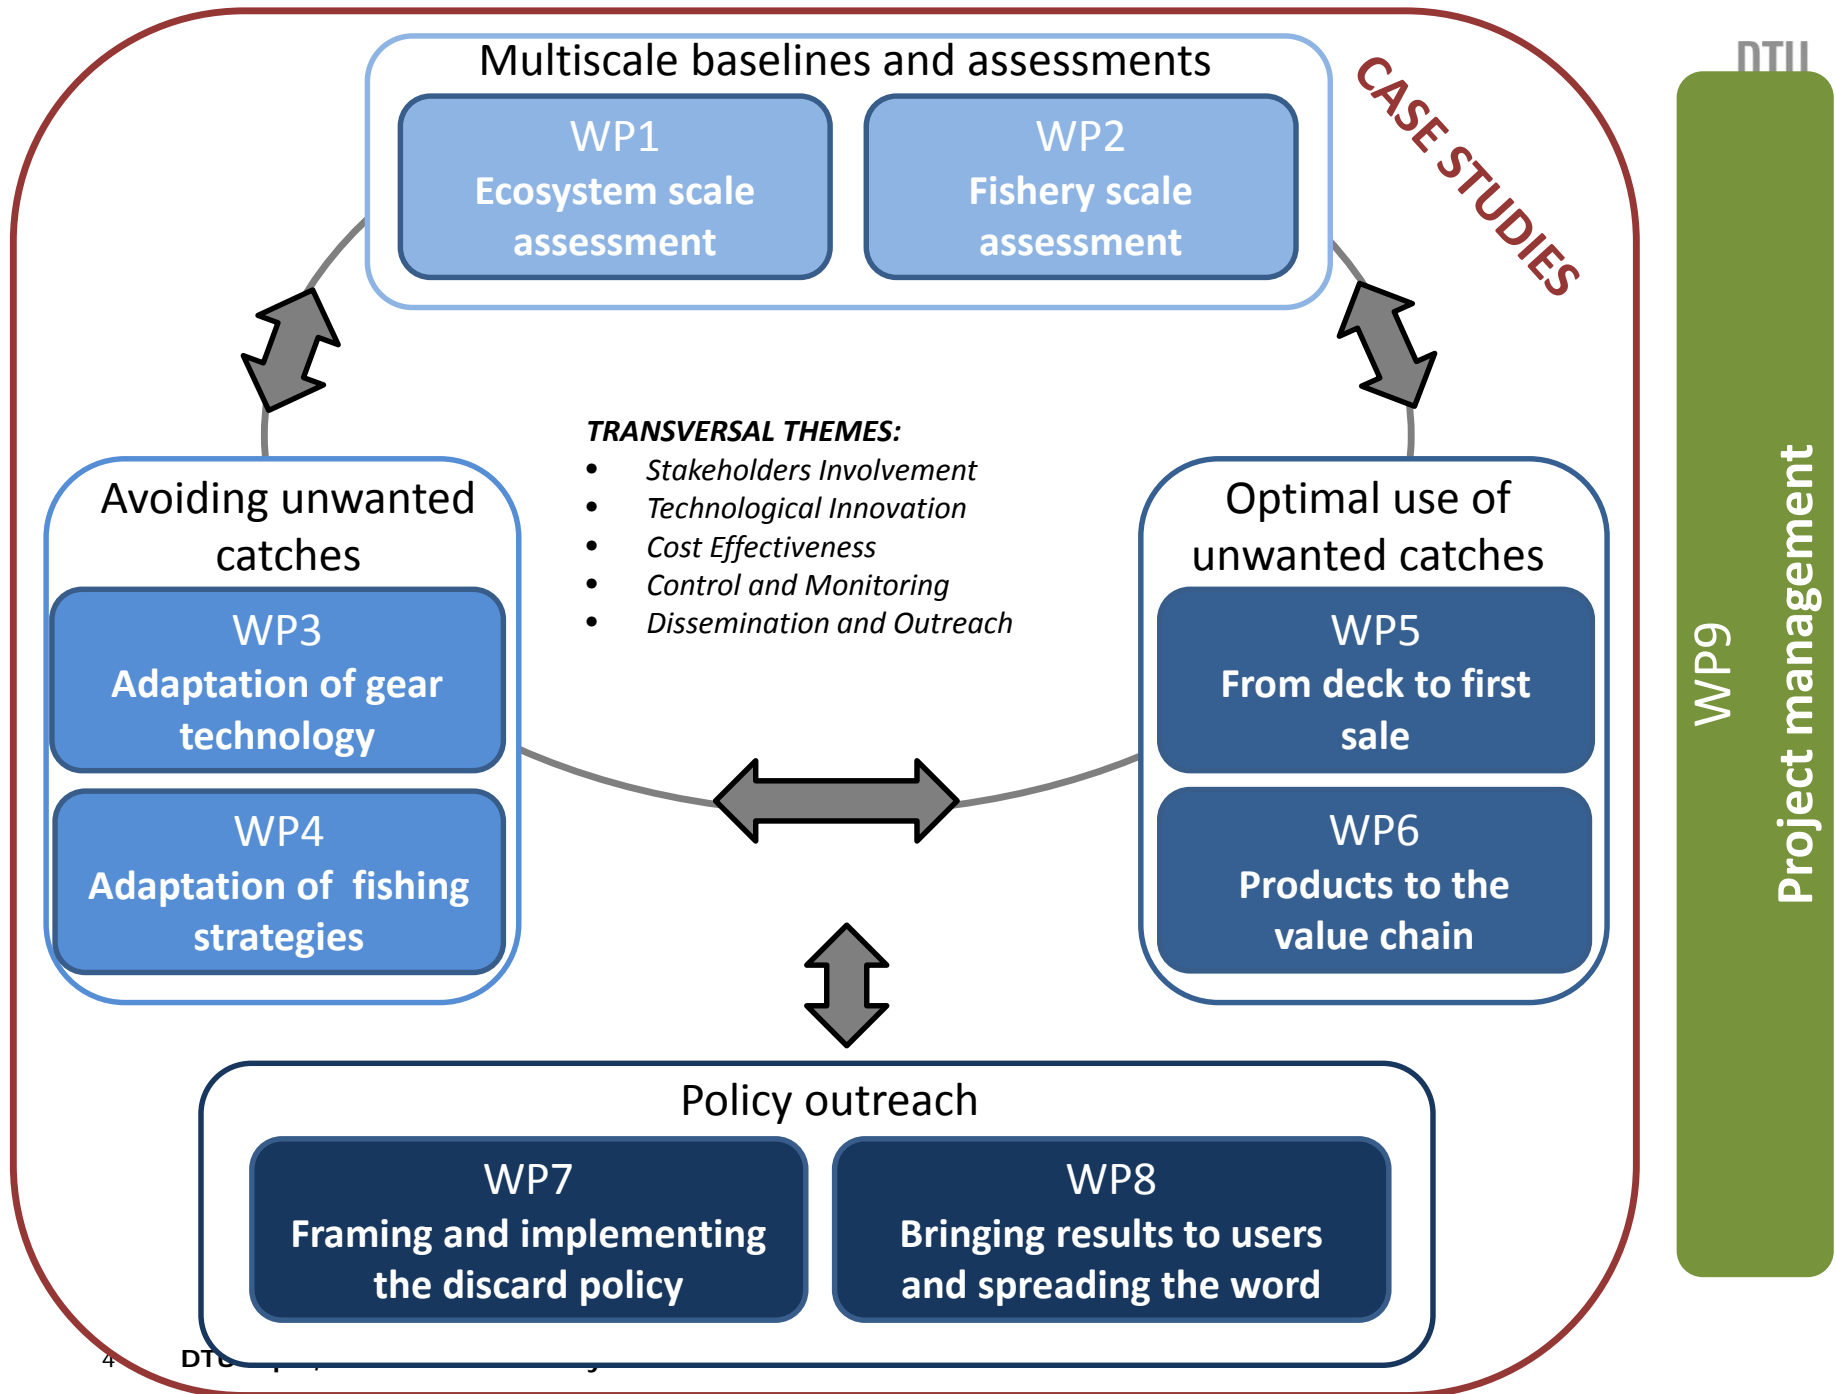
DTU

Multiscale baselines and assessments

WP1
Ecosystem scale assessment

WP2
Fishery scale assessment

CASE STUDIES

TRANSVERSAL THEMES:
- Stakeholders Involvement
- Technological Innovation
- Cost Effectiveness
- Control and Monitoring
- Dissemination and Outreach

Avoiding unwanted catches

WP3
Adaptation of gear technology

WP4
Adaptation of fishing strategies

Optimal use of unwanted catches

WP5
From deck to first sale

WP6
Products to the value chain

Policy outreach

WP7
Framing and implementing the discard policy

WP8
Bringing results to users and spreading the word

WP9
Project management

4 DTU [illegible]